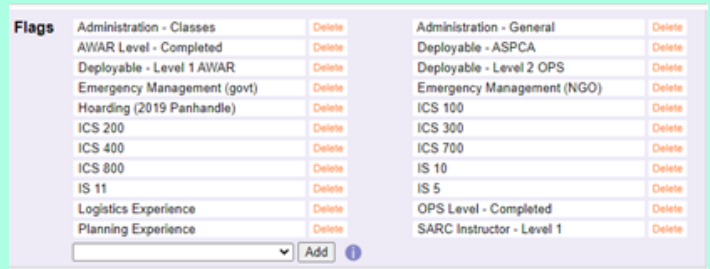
Flags

| | | | |
|---|---|---|---|
| Administration - Classes | Delete | Administration - General | Delete |
| AWAR Level - Completed | Delete | Deployable - ASPCA | Delete |
| Deployable - Level 1 AWAR | Delete | Deployable - Level 2 OPS | Delete |
| Emergency Management (govt) | Delete | Emergency Management (NGO) | Delete |
| Hoarding (2019 Panhandle) | Delete | ICS 100 | Delete |
| ICS 200 | Delete | ICS 300 | Delete |
| ICS 400 | Delete | ICS 700 | Delete |
| ICS 800 | Delete | IS 10 | Delete |
| IS 11 | Delete | IS 5 | Delete |
| Logistics Experience | Delete | OPS Level - Completed | Delete |
| Planning Experience | Delete | SARC Instructor - Level 1 | Delete |

Add